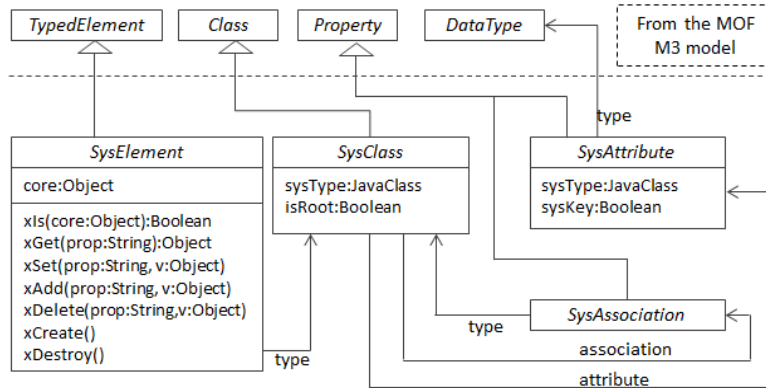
TypedElement

Class

Property

DataType

From the MOF M3 model

type

SysElement

core:Object

xIs(core:Object):Boolean
xGet(prop:String):Object
xSet(prop:String, v:Object)
xAdd(prop:String, v:Object)
xDelete(prop:String,v:Object)
xCreate()
xDestroy()

type

SysClass

sysType:JavaClass
isRoot:Boolean

SysAttribute

sysType:JavaClass
sysKey:Boolean

type

SysAssociation

association

attribute